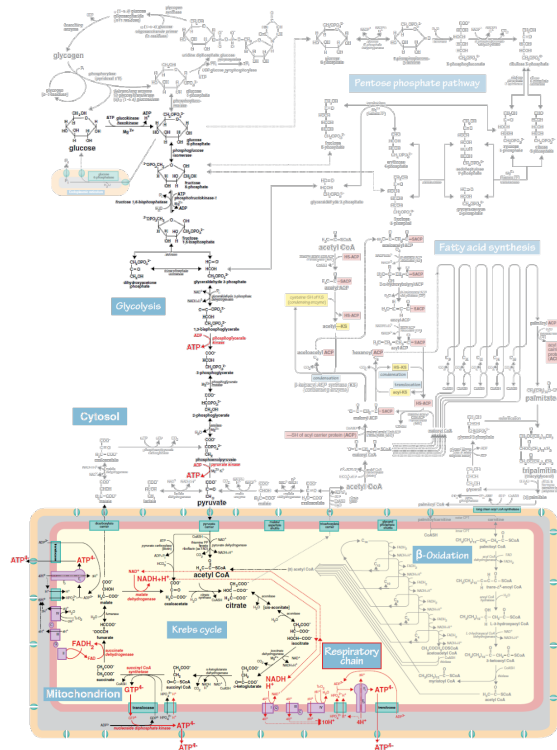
glycogen

Pentose phosphate pathway

glucose

ATP

glucokinase

hexokinase

$Mg^{2+}$

glucose 6-phosphate

phosphoglucose isomerase

fructose 6-phosphate

ATP

phosphofructokinase-1

ADP

fructose 1,6-bisphosphate

aldolase

fructose 1,6-bisphosphate

dihydroxyacetone phosphate

glyceraldehyde 3-phosphate

Glycolysis

1,3-bisphosphoglycerate

ATP

phosphoglycerate kinase

3-phosphoglycerate

2-phosphoglycerate

phosphoenolpyruvate

pyruvate kinase

ATP

pyruvate

Cytosol

Fatty acid synthesis

acetyl CoA

palmitate

tripalmitin

acetyl CoA

β-Oxidation

$NADH+H^+$

acetyl CoA

citrate

oxaloacetate

malate

fumarate

$FADH_2$

succinate

succinyl CoA

Krebs cycle

Respiratory chain

NADH

$H^+$

GTP

α-ketoglutarate

isocitrate

ATP

ATP

Mitochondrion

ATP